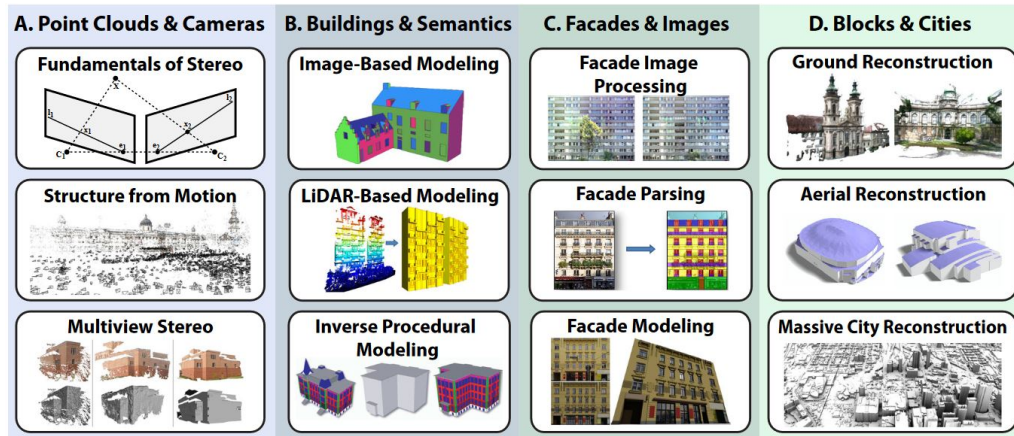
A. Point Clouds & Cameras

Fundamentals of Stereo

X

$l_1$ $x_1$ $l_2$ $x_2$ $e_1$ $e_2$ $C_1$ $C_2$

Structure from Motion

Multiview Stereo

B. Buildings & Semantics

Image-Based Modeling

LiDAR-Based Modeling

Inverse Procedural Modeling

C. Facades & Images

Facade Image Processing

Facade Parsing

Facade Modeling

D. Blocks & Cities

Ground Reconstruction

Aerial Reconstruction

Massive City Reconstruction